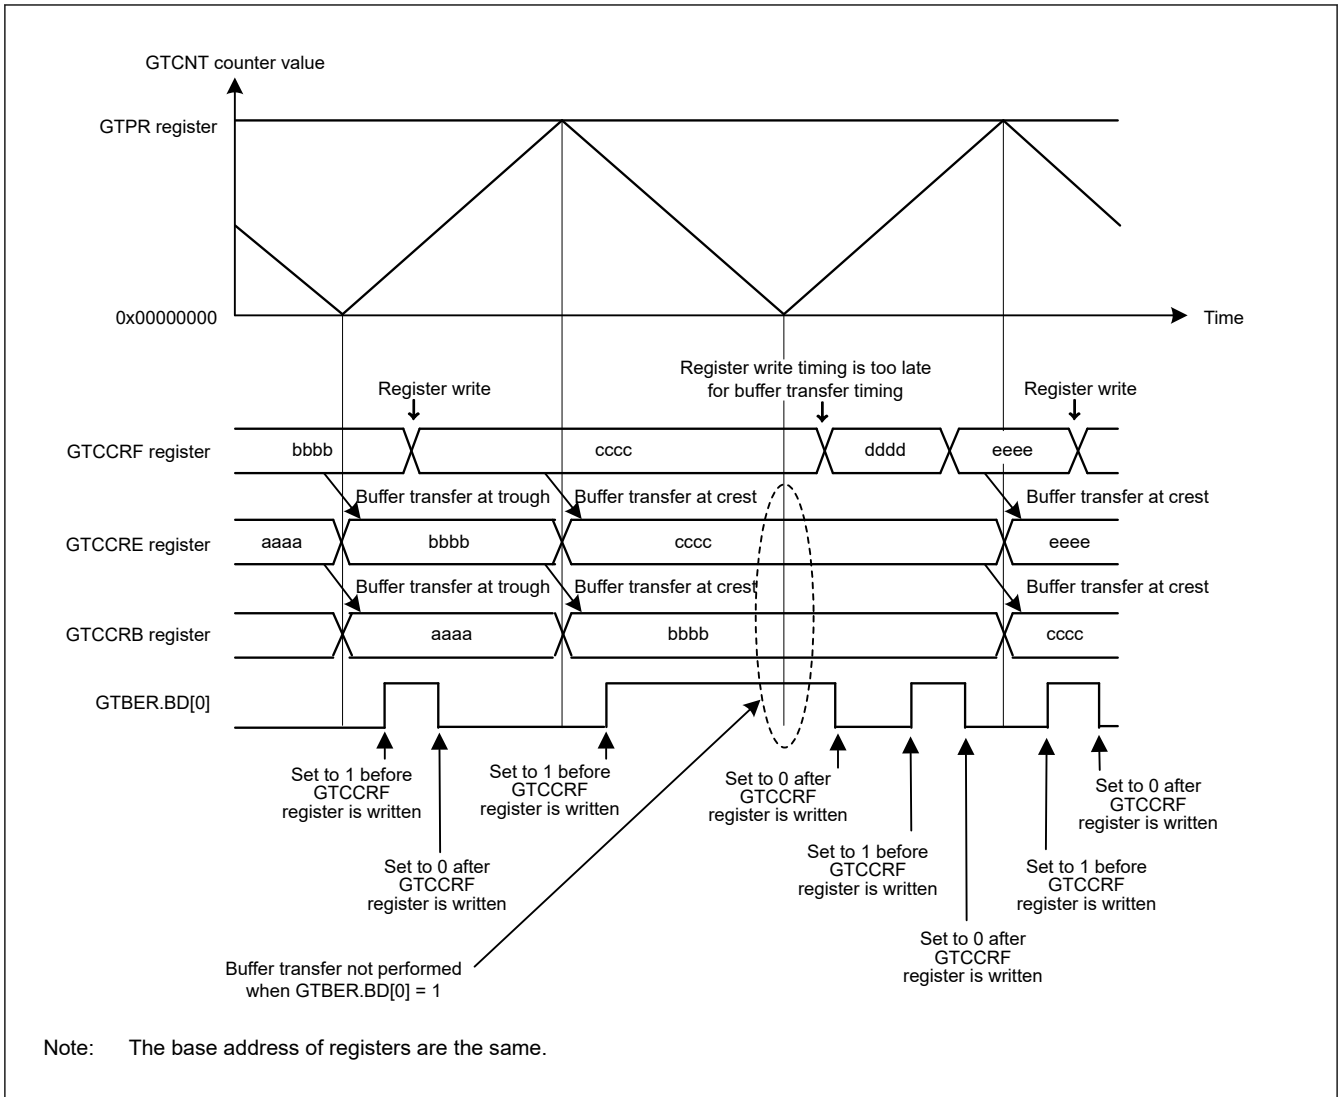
GTCNT counter value

GTPR register

0x00000000

Time

Register write

Register write timing is too late for buffer transfer timing

Register write

GTCCRF register

bbbb

cccc

dddd

eeee

Buffer transfer at trough

Buffer transfer at crest

Buffer transfer at crest

GTCCRE register

aaaa

bbbb

cccc

eeee

Buffer transfer at trough

Buffer transfer at crest

Buffer transfer at crest

GTCCRB register

aaaa

bbbb

cccc

GTBER.BD[0]

Set to 1 before GTCCRF register is written

Set to 1 before GTCCRF register is written

Set to 0 after GTCCRF register is written

Set to 0 after GTCCRF register is written

Set to 0 after GTCCRF register is written

Set to 1 before GTCCRF register is written

Set to 1 before GTCCRF register is written

Set to 0 after GTCCRF register is written

Buffer transfer not performed when GTBER.BD[0] = 1

Note: The base address of registers are the same.